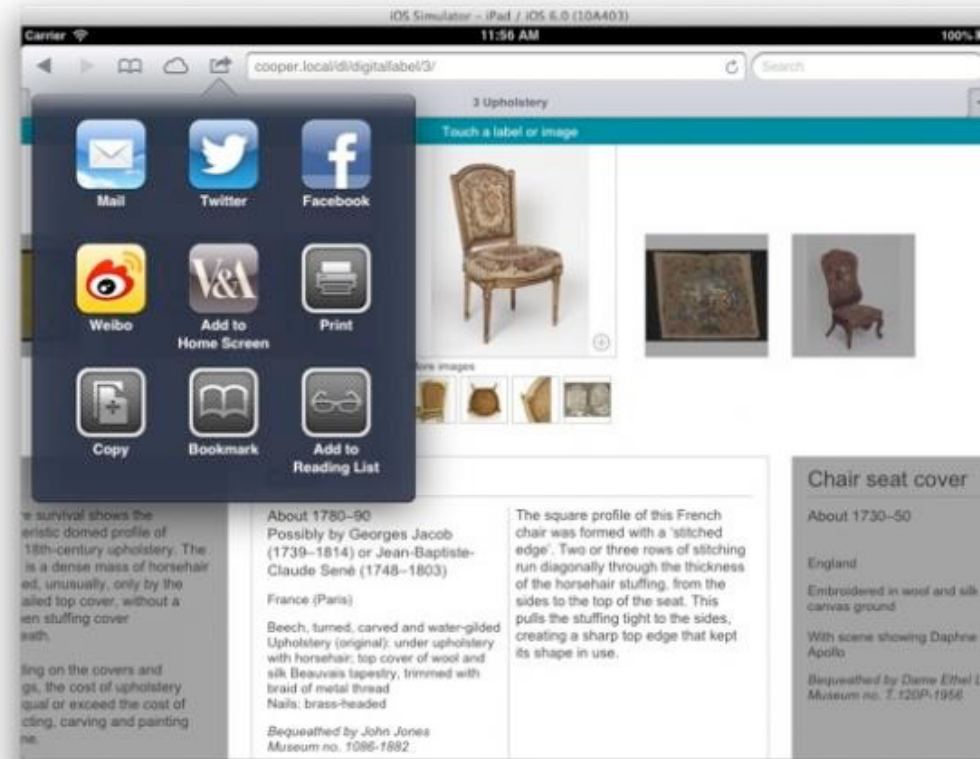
iOS Simulator - iPad / iOS 6.0 (10A403)

Carrier

11:56 AM

100%

cooper.local/dl/digitallabel/3/

Search

3 Upholstery

Touch a label or image

Mail

Twitter

Facebook

Weibo

Add to Home Screen

Print

Copy

Bookmark

Add to Reading List

ore images

e survival shows the eristic domed profile of 18th-century upholstery. The is a dense mass of horsehair ed, unusually, only by the ailed top cover, without a en stuffing cover eath.

ling on the covers and gs, the cost of upholstery qual or exceed the cost of cting, carving and painting ne.

About 1780–90
Possibly by Georges Jacob (1739–1814) or Jean-Baptiste-Claude Sené (1748–1803)

France (Paris)

Beech, turned, carved and water-gilded
Upholstery (original): under upholstery with horsehair; top cover of wool and silk Beauvais tapestry, trimmed with braid of metal thread
Nails: brass-headed

Bequeathed by John Jones
Museum no. 1086-1882

The square profile of this French chair was formed with a 'stitched edge'. Two or three rows of stitching run diagonally through the thickness of the horsehair stuffing, from the sides to the top of the seat. This pulls the stuffing tight to the sides, creating a sharp top edge that kept its shape in use.

Chair seat cover

About 1730–50

England

Embroidered in wool and silk canvas ground

With scene showing Daphne Apollo

Bequeathed by Dame Ethel L
Museum no. T.120P-1956